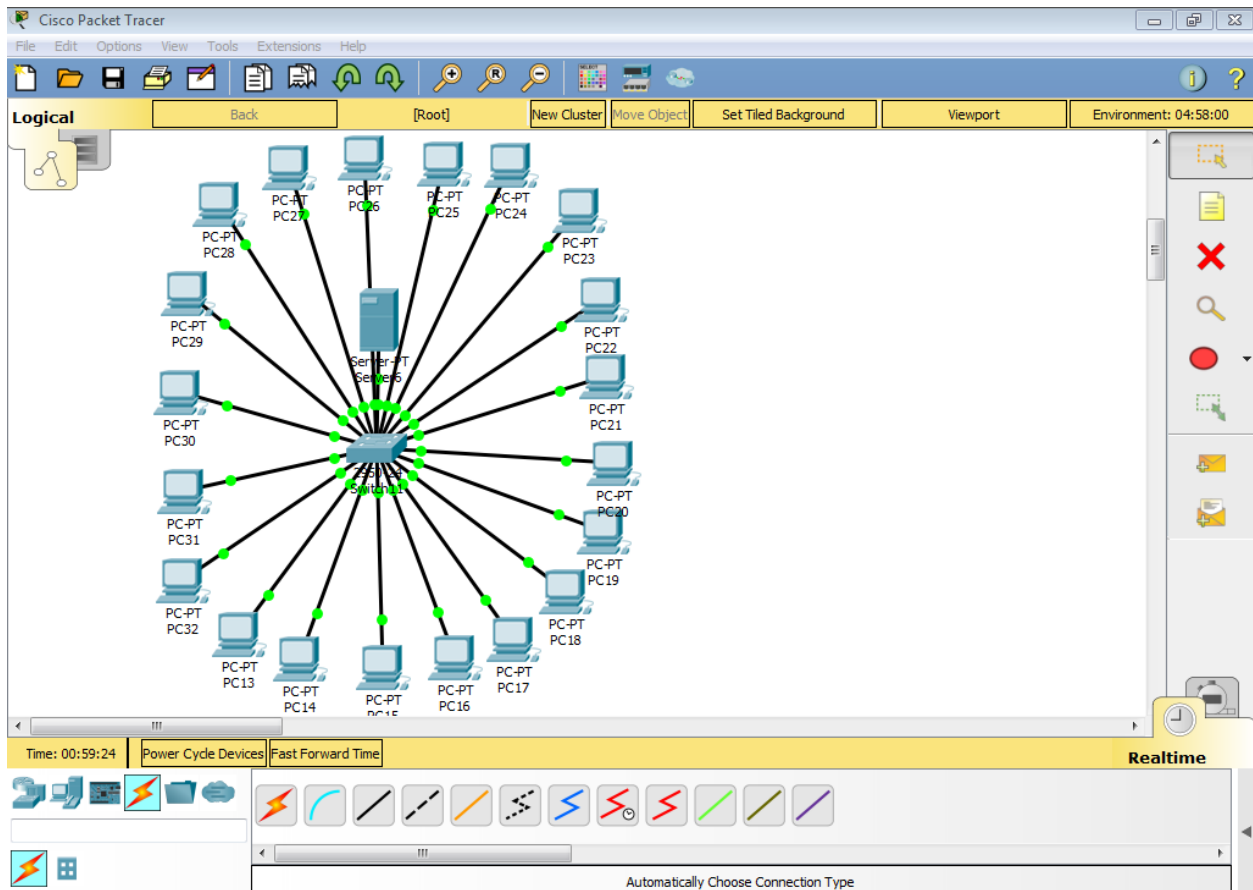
Cisco Packet Tracer

File Edit Options View Tools Extensions Help

Logical

Back

[Root]

New Cluster

Move Object

Set Tiled Background

Viewport

Environment: 04:58:00

PC-PT
PC27

PC-PT
PC26

PC-PT
PC25

PC-PT
PC24

PC-PT
PC28

PC-PT
PC23

PC-PT
PC29

PC-PT
PC22

Server-PT
Server6

PC-PT
PC21

PC-PT
PC30

2960-24
Switch1

PC-PT
PC20

PC-PT
PC31

PC-PT
PC19

PC-PT
PC32

PC-PT
PC18

PC-PT
PC13

PC-PT
PC14

PC-PT
PC15

PC-PT
PC16

PC-PT
PC17

Time: 00:59:24

Power Cycle Devices

Fast Forward Time

Realtime

Automatically Choose Connection Type